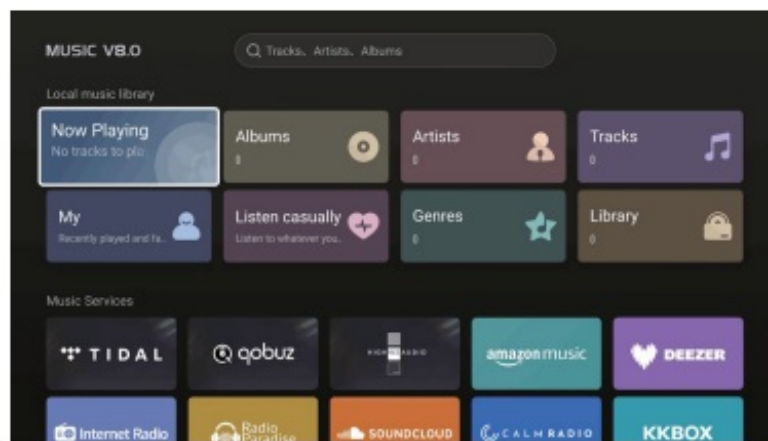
MUSIC V8.0

Tracks、Artists、Albums

Local music library

Now Playing
No tracks to pla

Albums
0

Artists
0

Tracks
0

My
Recently played and fa...

Listen casually
Listen to whatever you...

Genres
0

Library
0

Music Services

TIDAL

qobuz

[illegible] RADIO

amazon music

DEEZER

Internet Radio

Radio Paradise

SOUNDCLOUD

CALM RADIO

KKBOX